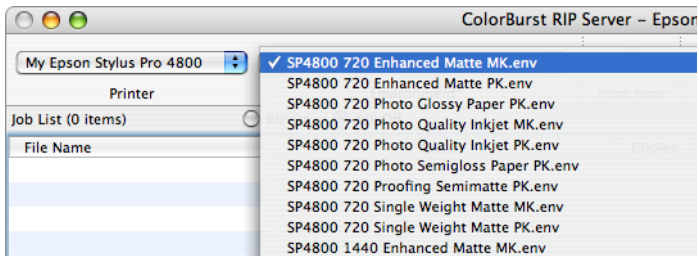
ColorBurst RIP Server - Epson

My Epson Stylus Pro 4800

Printer

Job List (0 items)

File Name

✓ SP4800 720 Enhanced Matte MK.env
SP4800 720 Enhanced Matte PK.env
SP4800 720 Photo Glossy Paper PK.env
SP4800 720 Photo Quality Inkjet MK.env
SP4800 720 Photo Quality Inkjet PK.env
SP4800 720 Photo Semigloss Paper PK.env
SP4800 720 Proofing Semimatte PK.env
SP4800 720 Single Weight Matte MK.env
SP4800 720 Single Weight Matte PK.env
SP4800 1440 Enhanced Matte MK.env

Print Now

Copies